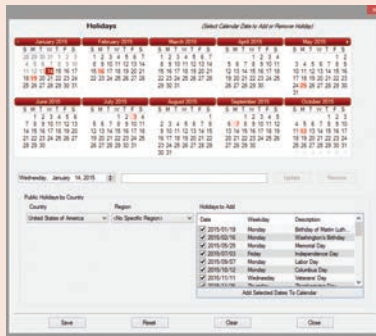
Holidays

(Select Calendar Date to Add or Remove Holiday)

January 2015

S M T W T F S
28 29 30 31 1 2 3
4 5 6 7 8 9 10
11 12 13 14 15 16 17
18 19 20 21 22 23 24
25 26 27 28 29 30 31

February 2015

S M T W T F S
1 2 3 4 5 6 7
8 9 10 11 12 13 14
15 16 17 18 19 20 21
22 23 24 25 26 27 28

March 2015

S M T W T F S
1 2 3 4 5 6 7
8 9 10 11 12 13 14
15 16 17 18 19 20 21
22 23 24 25 26 27 28
29 30 31

April 2015

S M T W T F S
1 2 3 4
5 6 7 8 9 10 11
12 13 14 15 16 17 18
19 20 21 22 23 24 25
26 27 28 29 30

May 2015

S M T W T F S
1 2
3 4 5 6 7 8 9
10 11 12 13 14 15 16
17 18 19 20 21 22 23
24 25 26 27 28 29 30
31

June 2015

S M T W T F S
1 2 3 4 5 6
7 8 9 10 11 12 13
14 15 16 17 18 19 20
21 22 23 24 25 26 27
28 29 30

July 2015

S M T W T F S
1 2 3 4
5 6 7 8 9 10 11
12 13 14 15 16 17 18
19 20 21 22 23 24 25
26 27 28 29 30 31

August 2015

S M T W T F S
1
2 3 4 5 6 7 8
9 10 11 12 13 14 15
16 17 18 19 20 21 22
23 24 25 26 27 28 29
30 31

September 2015

S M T W T F S
1 2 3 4 5
6 7 8 9 10 11 12
13 14 15 16 17 18 19
20 21 22 23 24 25 26
27 28 29 30

October 2015

S M T W T F S
1 2 3
4 5 6 7 8 9 10
11 12 13 14 15 16 17
18 19 20 21 22 23 24
25 26 27 28 29 30 31

Wednesday, January 14, 2015

Update Remove

Public Holidays by Country

Country
United States of America

Region
<No Specific Region>

Holidays to Add

| Date | Weekday | Description |
|---|---|---|
| 2015/01/19 | Monday | Birthday of Martin Luth... |
| 2015/02/16 | Monday | Washington's Birthday |
| 2015/05/25 | Monday | Memorial Day |
| 2015/07/03 | Friday | Independence Day |
| 2015/09/07 | Monday | Labor Day |
| 2015/10/12 | Monday | Columbus Day |
| 2015/11/11 | Wednesday | Veterans' Day |
| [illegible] | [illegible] | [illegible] |

Add Selected Dates To Calendar

Save Reset Clear Close